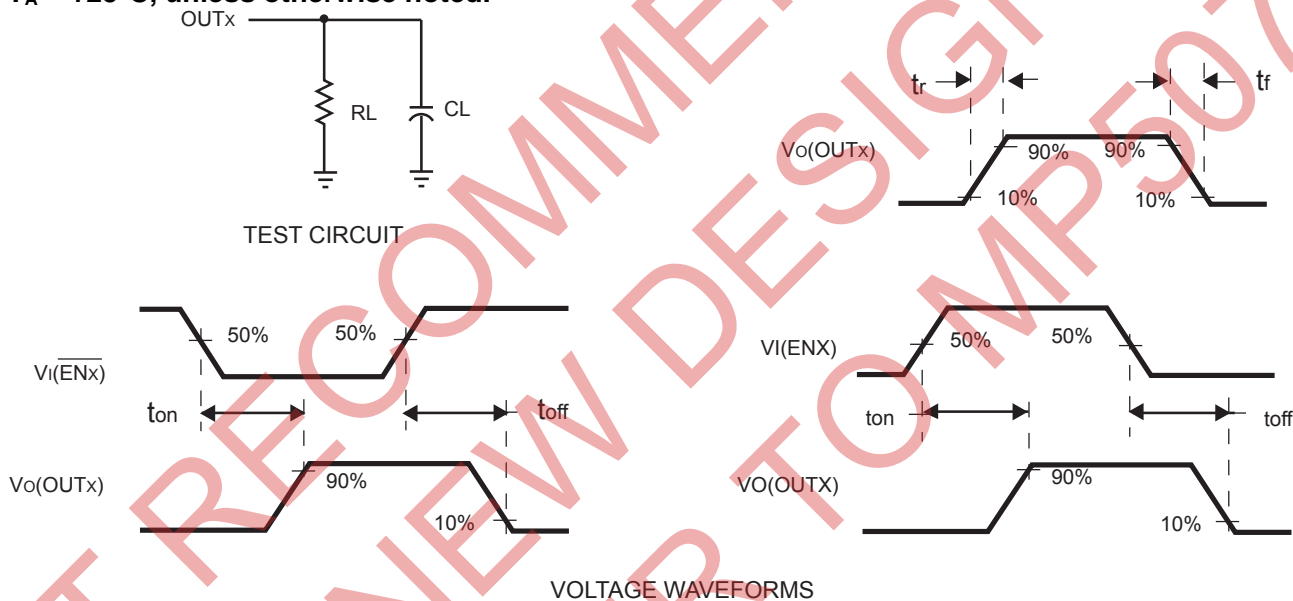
$T_A$ = 125°C, unless otherwise noted.

OUTx

RL

CL

TEST CIRCUIT

tr

tf

VO(OUTx)

90%

90%

10%

10%

50%

50%

VI($\overline{ENx}$)

ton

toff

VO(OUTx)

90%

10%

VI(ENX)

50%

50%

ton

toff

VO(OUTX)

90%

10%

VOLTAGE WAVEFORMS

NOT RECOMMENDED FOR NEW DESIGNS. REFER TO MP50